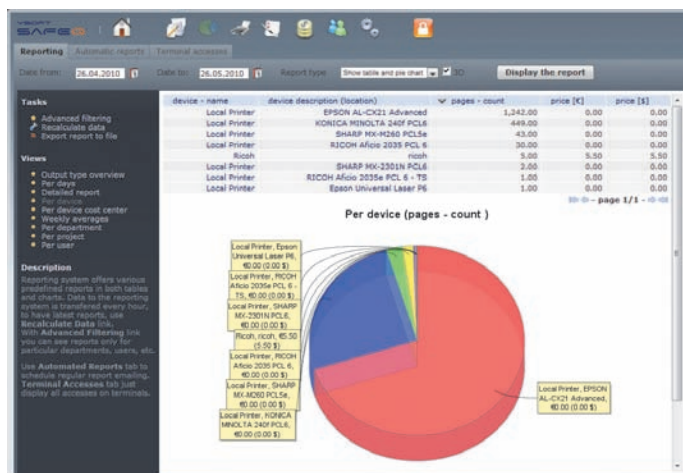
YSOFT SAFEQ

Reporting | Automatic reports | Terminal accesses

Date from: 26.04.2010 | Date to: 26.05.2010 | Report type: Show table and pie chart | 3D | Display the report

Tasks
Advanced filtering
Recalculate data
Export report to file

Views
Output type overview
Per days
Detailed report
Per device
Per device cost center
Weekly averages
Per department
Per project
Per user

Description
Reporting system offers various predefined reports in both tables and charts. Data to the reporting system is transfered every hour, to have latest reports, use Recalculate Data link.
With Advanced Filtering link you can see reports only for particular departments, users, etc.

Use Automated Reports tab to schedule regular report emailing. Terminal Accesses tab just display all accesses on terminals.

| device - name | device description (location) | pages - count | price [€] | price [$] |
|---|---|---|---|---|
| Local Printer | EPSON AL-CX21 Advanced | 1,242.00 | 0.00 | 0.00 |
| Local Printer | KONICA MINOLTA 240f PCL6 | 449.00 | 0.00 | 0.00 |
| Local Printer | SHARP MX-M260 PCL5e | 43.00 | 0.00 | 0.00 |
| Local Printer | RICOH Aficio 2035 PCL 6 | 30.00 | 0.00 | 0.00 |
| Ricoh | ricoh | 5.00 | 5.50 | 5.50 |
| Local Printer | SHARP MX-2301N PCL6 | 2.00 | 0.00 | 0.00 |
| Local Printer | RICOH Aficio 2035e PCL 6 - TS | 1.00 | 0.00 | 0.00 |
| Local Printer | Epson Universal Laser P6 | 1.00 | 0.00 | 0.00 |

page 1/1

Per device (pages - count )

Local Printer, Epson Universal Laser P6, €0.00 (0.00 $)
Local Printer, RICOH Aficio 2035e PCL 6 - TS, €0.00 (0.00 $)
Local Printer, SHARP MX-2301N PCL6, €0.00 (0.00 $)
Ricoh, ricoh, €5.50 (5.50 $)
Local Printer, RICOH Aficio 2035 PCL 6, €0.00 (0.00 $)
Local Printer, SHARP MX-M260 PCL5e, €0.00 (0.00 $)
Local Printer, KONICA MINOLTA 240f PCL6, €0.00 (0.00 $)
Local Printer, EPSON AL-CX21 Advanced, €0.00 (0.00 $)